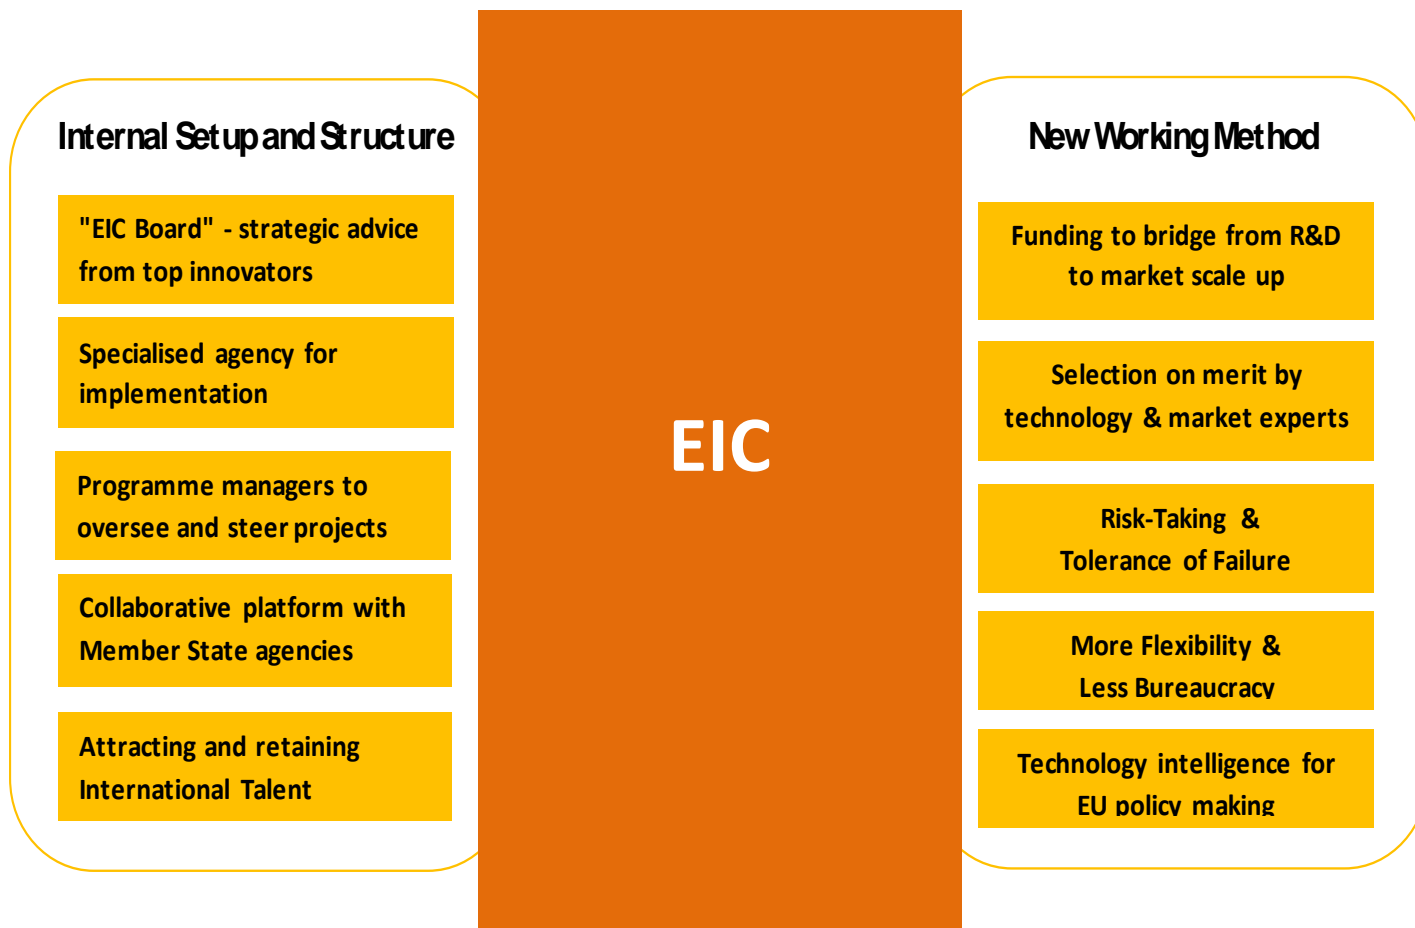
Internal Setup and Structure

"EIC Board" - strategic advice from top innovators

Specialised agency for implementation

Programme managers to oversee and steer projects

Collaborative platform with Member State agencies

Attracting and retaining International Talent

EIC

New Working Method

Funding to bridge from R&D to market scale up

Selection on merit by technology & market experts

Risk-Taking & Tolerance of Failure

More Flexibility & Less Bureaucracy

Technology intelligence for EU policy making